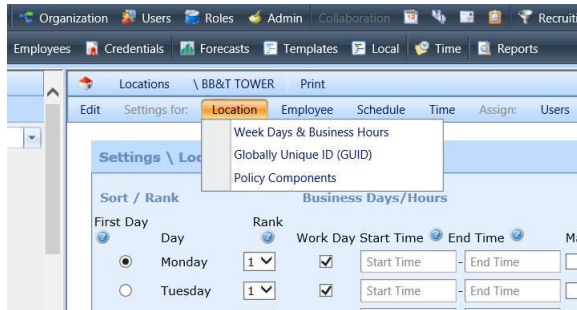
Organization Users Roles Admin Collaboration Recruit

Employees Credentials Forecasts Templates Local Time Reports

Locations \ BB&T TOWER Print

Edit Settings for: Location Employee Schedule Time Assign: Users

Week Days & Business Hours
Globally Unique ID (GUID)
Policy Components

Settings \ Lo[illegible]

Sort / Rank

Business Days/Hours

| First Day | Day | Rank | Work Day | Start Time | End Time |
|---|---|---|---|---|---|
| ◉ | Monday | 1 | ☑ | Start Time | - End Time |
| ○ | Tuesday | 1 | ☑ | Start Time | - End Time |